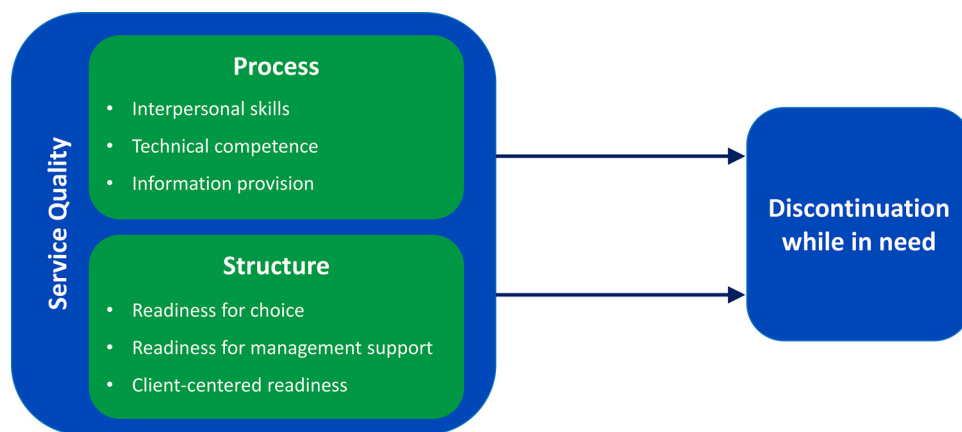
Service Quality

Process
• Interpersonal skills
• Technical competence
• Information provision

Structure
• Readiness for choice
• Readiness for management support
• Client-centered readiness

Discontinuation while in need